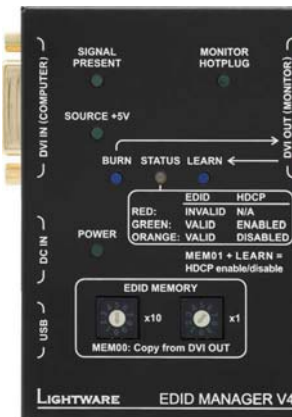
DVI IN (COMPUTER)

SIGNAL PRESENT

MONITOR HOTPLUG

DVI OUT (MONITOR)

SOURCE +5V

BURN STATUS LEARN

| | EDID | HDCP |
|---|---|---|
| RED: | INVALID | N/A |
| GREEN: | VALID | ENABLED |
| ORANGE: | VALID | DISABLED |

MEM01 + LEARN = HDCP enable/disable

DC IN

POWER

USB

EDID MEMORY

x10

x1

MEM00: Copy from DVI OUT

LIGHTWARE

EDID MANAGER V4